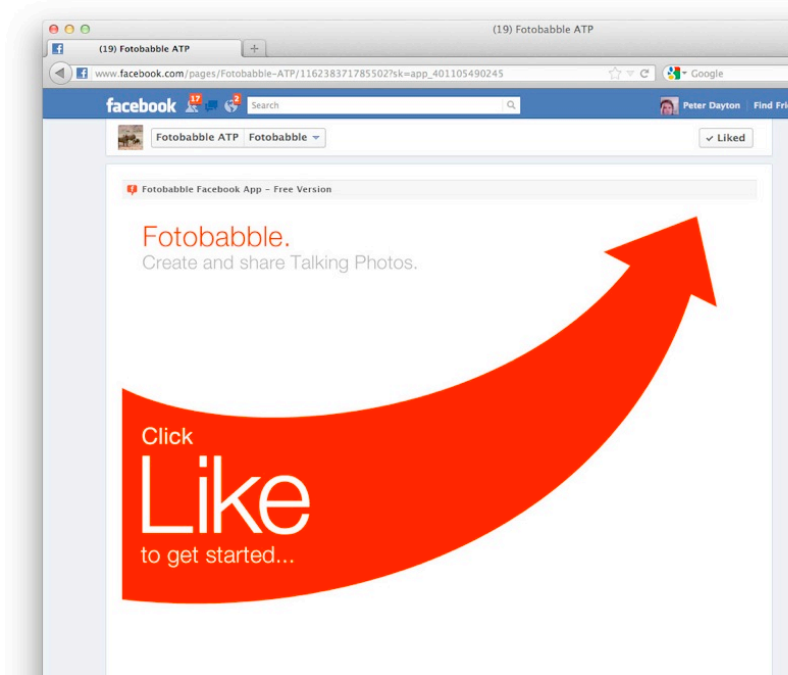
(19) Fotobabble ATP

(19) Fotobabble ATP

www.facebook.com/pages/Fotobabble-ATP/116238371785502?sk=app_401105490245

Google

facebook 17 2

Search

Peter Dayton | Find Fri

Fotobabble ATP | Fotobabble

✓ Liked

Fotobabble Facebook App - Free Version

Fotobabble.
Create and share Talking Photos.

Click
Like
to get started...